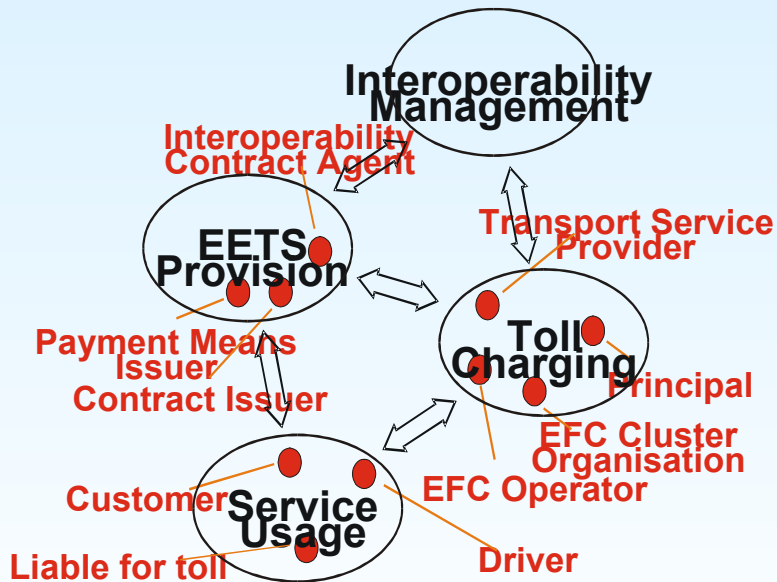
Interoperability Management

Interoperability Contract Agent

EETS Provision

Transport Service Provider

Toll Charging

Payment Means Issuer

Contract Issuer

Principal

EFC Cluster Organisation

EFC Operator

Customer

Service Usage

Liable for toll

Driver